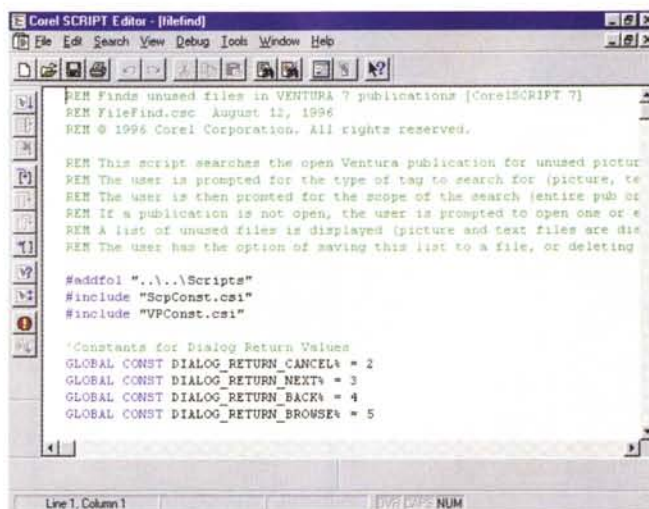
Corel SCRIPT Editor - [filefind]

File Edit Search View Debug Tools Window Help

REM Finds unused files in VENTURA 7 publications [CorelSCRIPT 7]
REM FileFind.csc August 12, 1996
REM © 1996 Corel Corporation. All rights reserved.

REM This script searches the open Ventura publication for unused pictur
REM The user is prompted for the type of tag to search for (picture, te
REM The user is then pronted for the scope of the search (entire pub or
REM If a publication is not open, the user is prompted to open one or e
REM A list of unused files is displayed (picture and text files are dis
REM The user has the option of saving this list to a file, or deleting

#addfol "..\..\Scripts"
#include "ScpConst.csi"
#include "VPConst.csi"

'Constants for Dialog Return Values
GLOBAL CONST DIALOG_RETURN_CANCEL% = 2
GLOBAL CONST DIALOG_RETURN_NEXT% = 3
GLOBAL CONST DIALOG_RETURN_BACK% = 4
GLOBAL CONST DIALOG_RETURN_BROWSE% = 5

Line 1, Column 1 OVR CAPS NUM